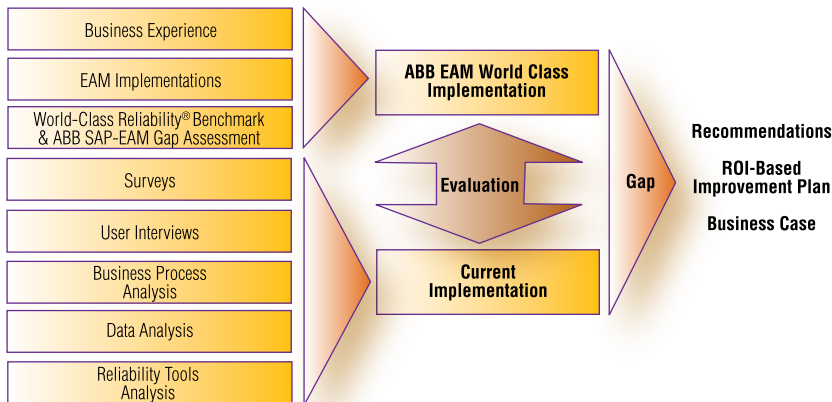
Business Experience

EAM Implementations

World-Class Reliability® Benchmark & ABB SAP-EAM Gap Assessment

Surveys

User Interviews

Business Process Analysis

Data Analysis

Reliability Tools Analysis

ABB EAM World Class Implementation

Evaluation

Current Implementation

Gap

Recommendations

ROI-Based Improvement Plan

Business Case